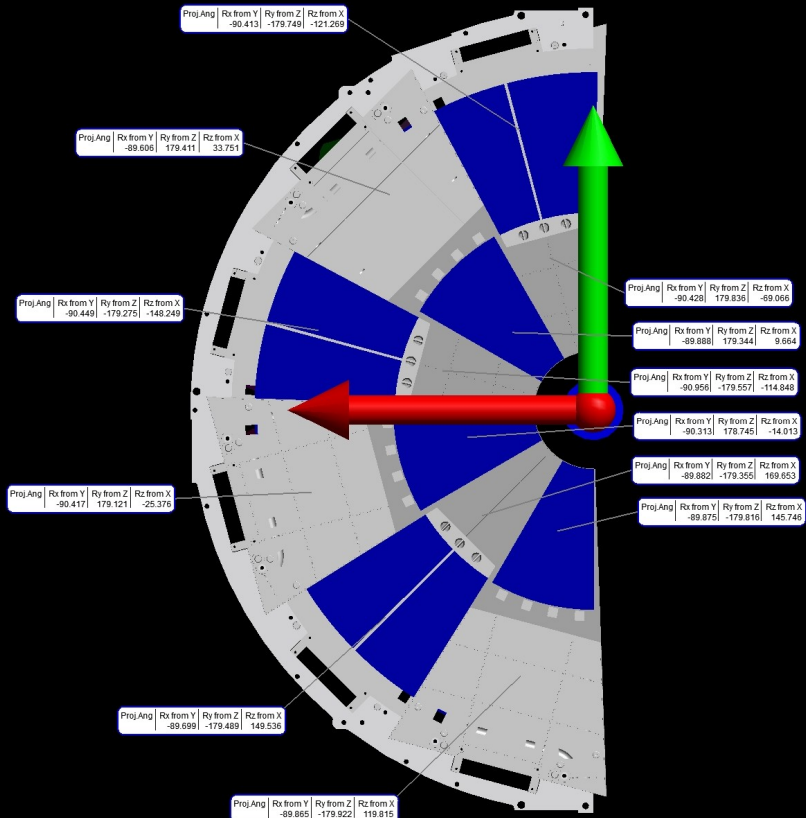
| Proj.Ang | Rx from Y | Ry from Z | Rz from X |
|---|---|---|---|
| | -90.413 | -179.749 | -121.269 |

| Proj.Ang | Rx from Y | Ry from Z | Rz from X |
|---|---|---|---|
| | -89.606 | 179.411 | 33.751 |

| Proj.Ang | Rx from Y | Ry from Z | Rz from X |
|---|---|---|---|
| | -90.428 | 179.836 | -69.066 |

| Proj.Ang | Rx from Y | Ry from Z | Rz from X |
|---|---|---|---|
| | -90.449 | -179.275 | -148.249 |

| Proj.Ang | Rx from Y | Ry from Z | Rz from X |
|---|---|---|---|
| | -89.888 | 179.344 | 9.664 |

| Proj.Ang | Rx from Y | Ry from Z | Rz from X |
|---|---|---|---|
| | -90.956 | -179.557 | -114.848 |

| Proj.Ang | Rx from Y | Ry from Z | Rz from X |
|---|---|---|---|
| | -90.313 | 178.745 | -14.013 |

| Proj.Ang | Rx from Y | Ry from Z | Rz from X |
|---|---|---|---|
| | -89.882 | -179.355 | 169.653 |

| Proj.Ang | Rx from Y | Ry from Z | Rz from X |
|---|---|---|---|
| | -90.417 | 179.121 | -25.376 |

| Proj.Ang | Rx from Y | Ry from Z | Rz from X |
|---|---|---|---|
| | -89.875 | -179.816 | 145.746 |

| Proj.Ang | Rx from Y | Ry from Z | Rz from X |
|---|---|---|---|
| | -89.699 | -179.489 | 149.536 |

| Proj.Ang | Rx from Y | Ry from Z | Rz from X |
|---|---|---|---|
| | -89.865 | -179.922 | 119.815 |